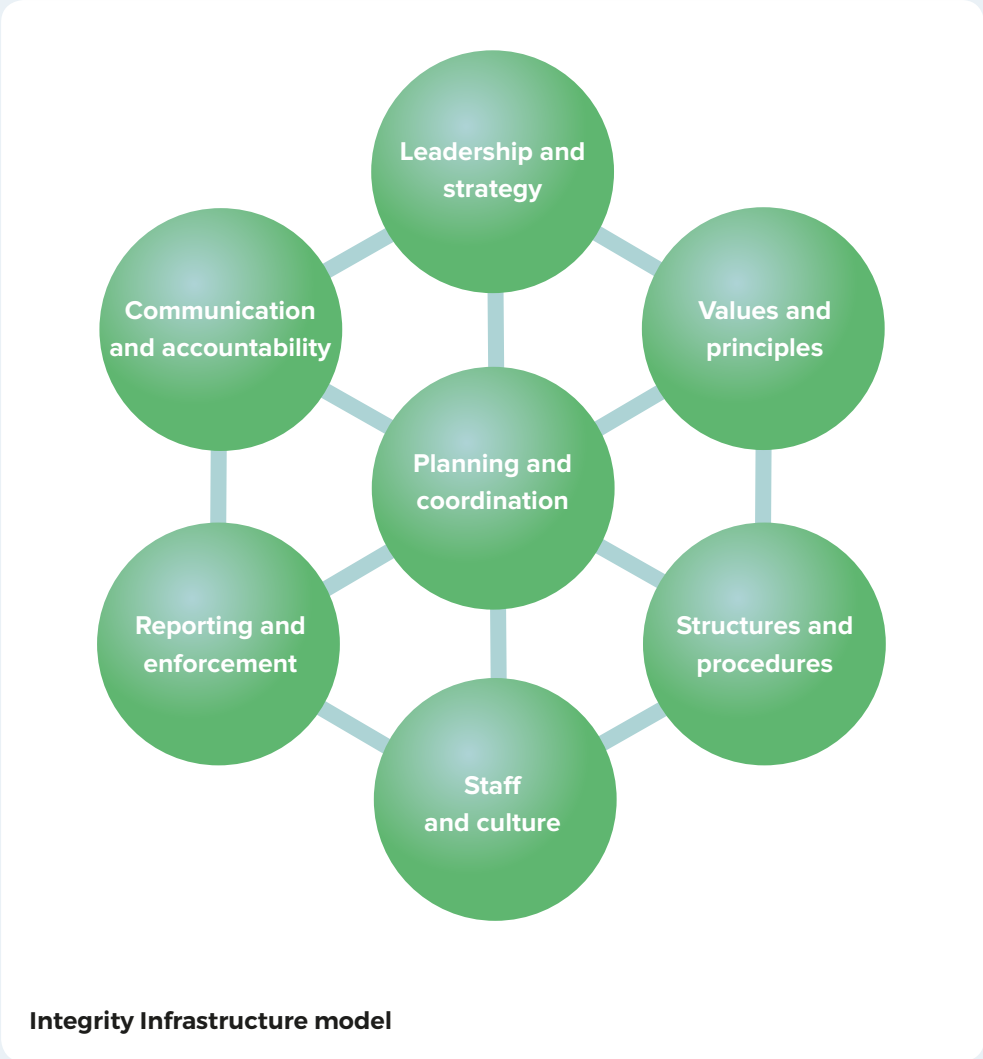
Leadership and strategy

Communication and accountability

Values and principles

Planning and coordination

Reporting and enforcement

Structures and procedures

Staff and culture

Integrity Infrastructure model